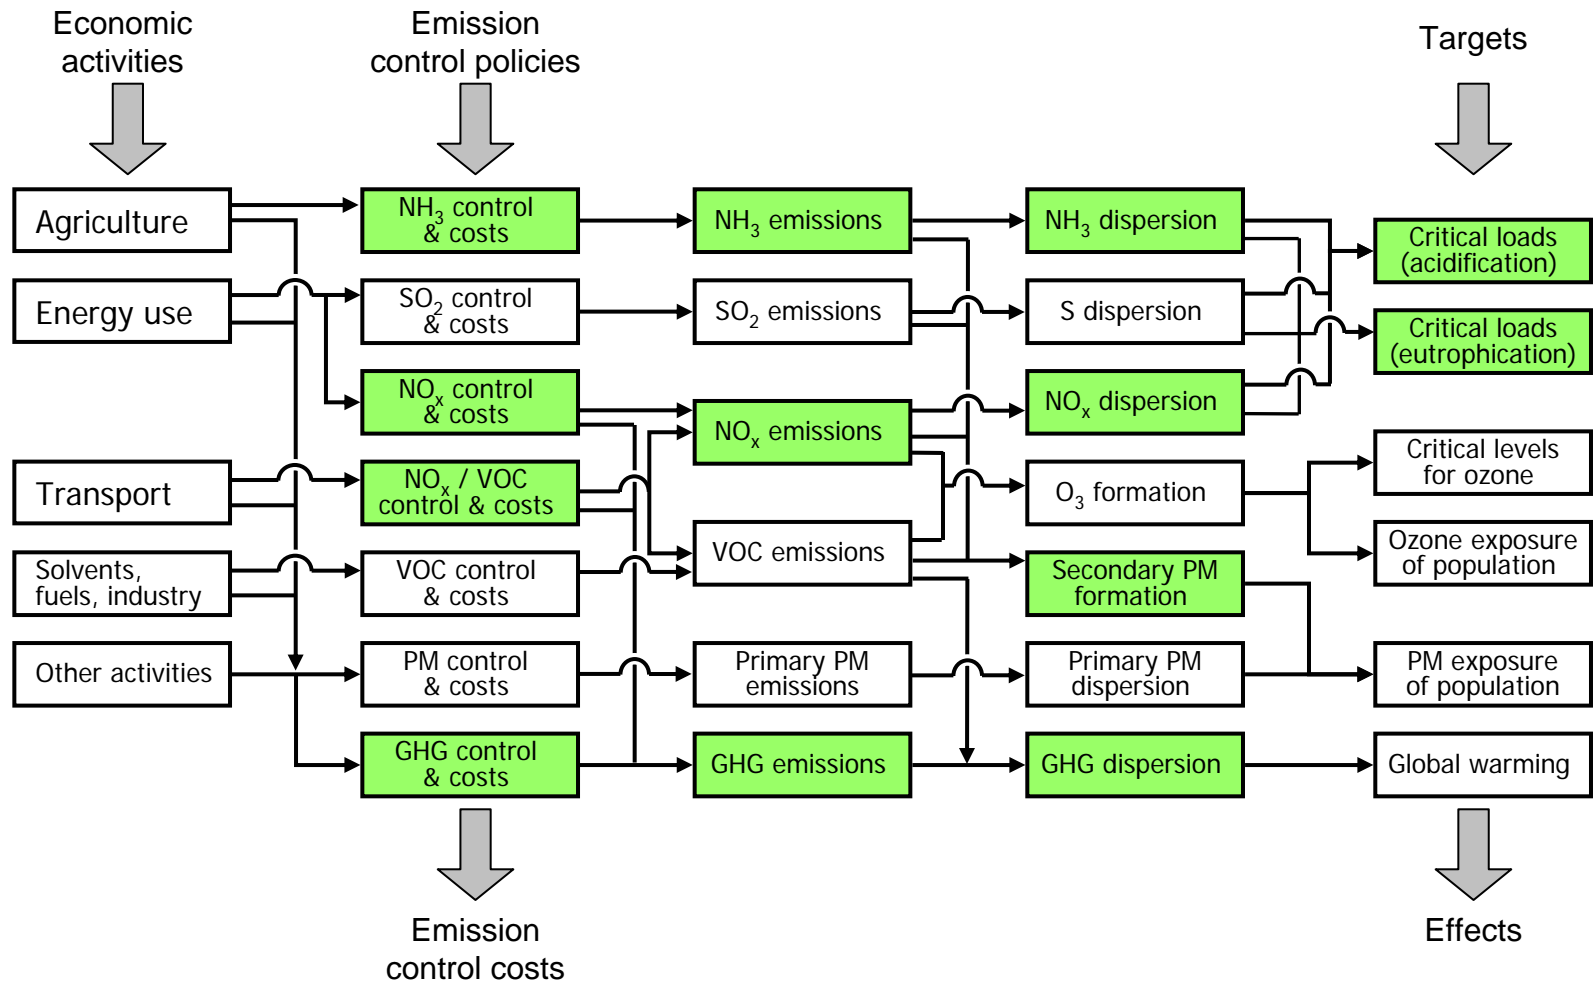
Economic activities

Emission control policies

Targets

Agriculture

Energy use

Transport

Solvents, fuels, industry

Other activities

$NH_3$ control & costs

$SO_2$ control & costs

$NO_x$ control & costs

$NO_x$ / VOC control & costs

VOC control & costs

PM control & costs

GHG control & costs

$NH_3$ emissions

$SO_2$ emissions

$NO_x$ emissions

VOC emissions

Primary PM emissions

GHG emissions

$NH_3$ dispersion

S dispersion

$NO_x$ dispersion

$O_3$ formation

Secondary PM formation

Primary PM dispersion

GHG dispersion

Critical loads (acidification)

Critical loads (eutrophication)

Critical levels for ozone

Ozone exposure of population

PM exposure of population

Global warming

Emission control costs

Effects